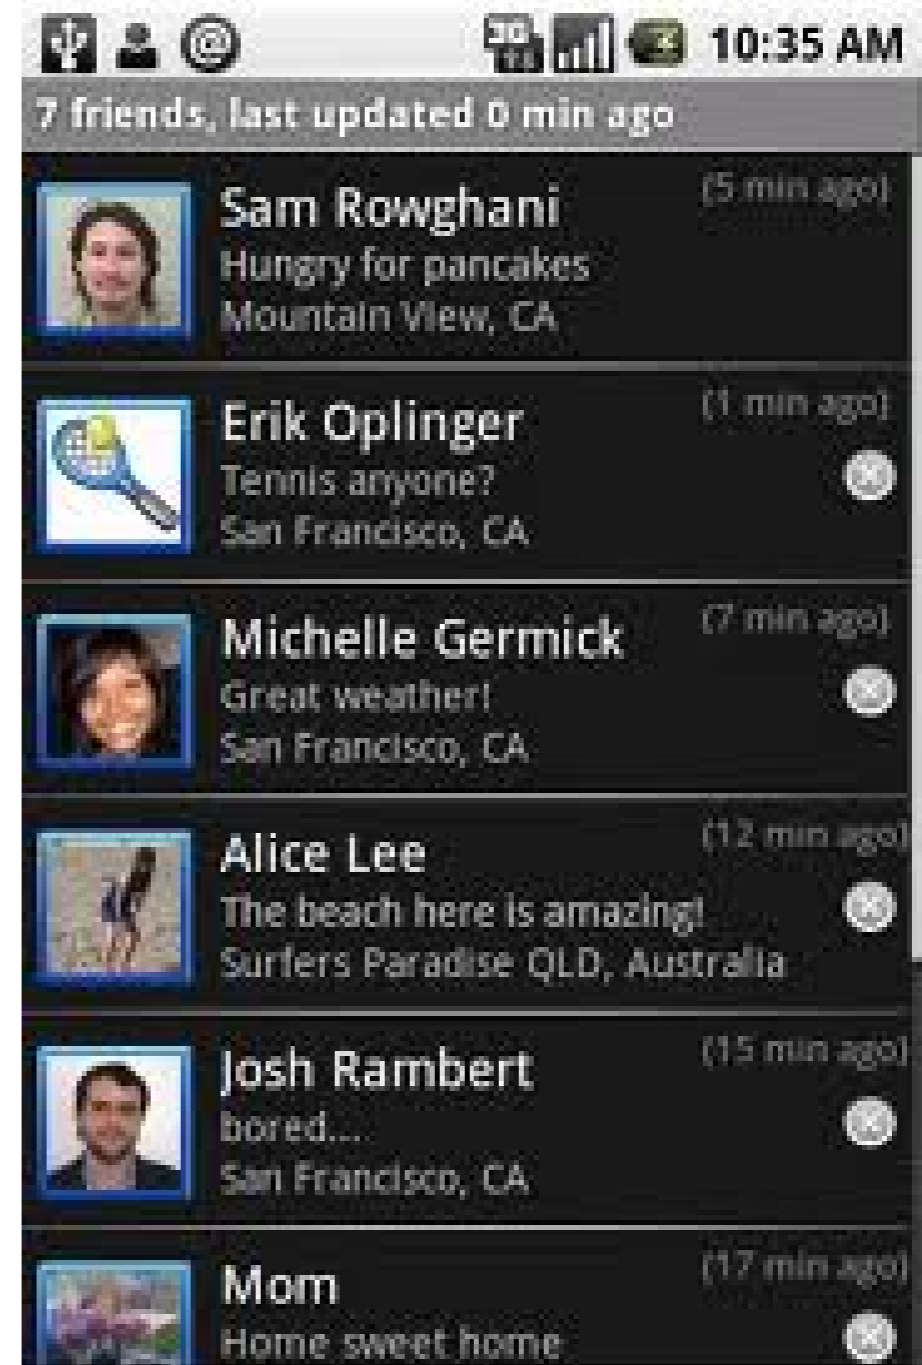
3G 10:35 AM

7 friends, last updated 0 min ago

Sam Rowghani
(5 min ago)
Hungry for pancakes
Mountain View, CA

Erik Oplinger
(1 min ago)
Tennis anyone?
San Francisco, CA

Michelle Germick
(7 min ago)
Great weather!
San Francisco, CA

Alice Lee
(12 min ago)
The beach here is amazing!
Surfers Paradise QLD, Australia

Josh Rambert
(15 min ago)
bored...
San Francisco, CA

Mom
(17 min ago)
Home sweet home